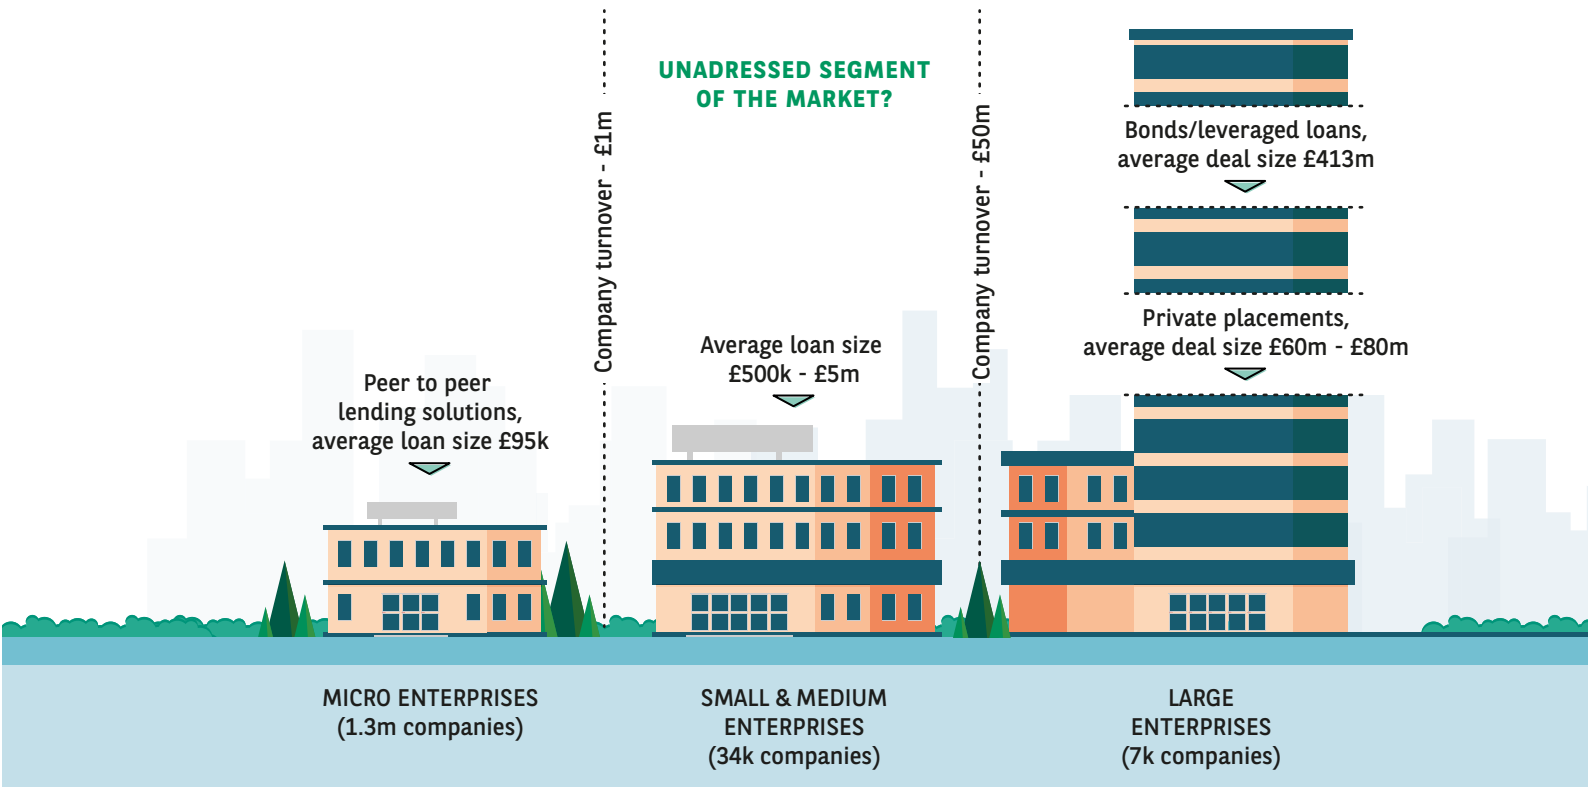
UNADRESSED SEGMENT OF THE MARKET?

Company turnover - £1m

Company turnover - £50m

Bonds/leveraged loans, average deal size £413m

Private placements, average deal size £60m - £80m

Average loan size £500k - £5m

Peer to peer lending solutions, average loan size £95k

MICRO ENTERPRISES (1.3m companies)

SMALL & MEDIUM ENTERPRISES (34k companies)

LARGE ENTERPRISES (7k companies)